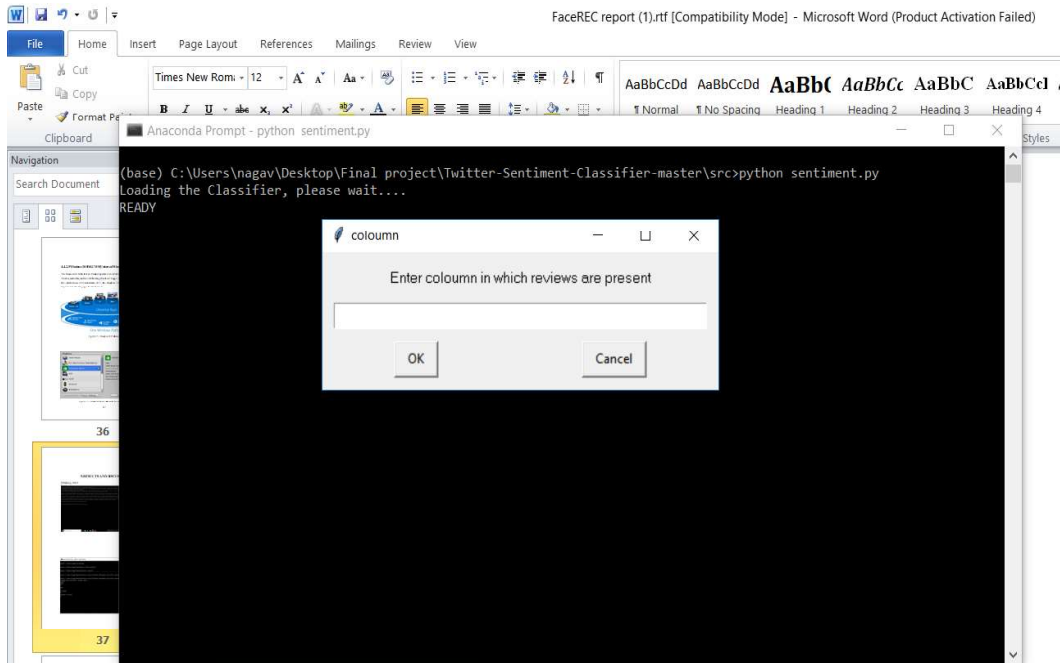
FaceREC report (1).rtf [Compatibility Mode] - Microsoft Word (Product Activation Failed)

File Home Insert Page Layout References Mailings Review View

Cut
Copy
Paste
Format Pa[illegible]
Clipboard

Times New Roma 12

AaBbCcDd ¶ Normal
AaBbCcDd ¶ No Spacing
AaBb( Heading 1
AaBbCc Heading 2
AaBbC Heading 3
AaBbCcI Heading 4
Styles

Navigation
Search Document

36

37

Anaconda Prompt - python sentiment.py

(base) C:\Users\nagav\Desktop\Final project\Twitter-Sentiment-Classifier-master\src>python sentiment.py
Loading the Classifier, please wait....
READY

coloumn

Enter coloumn in which reviews are present

OK

Cancel